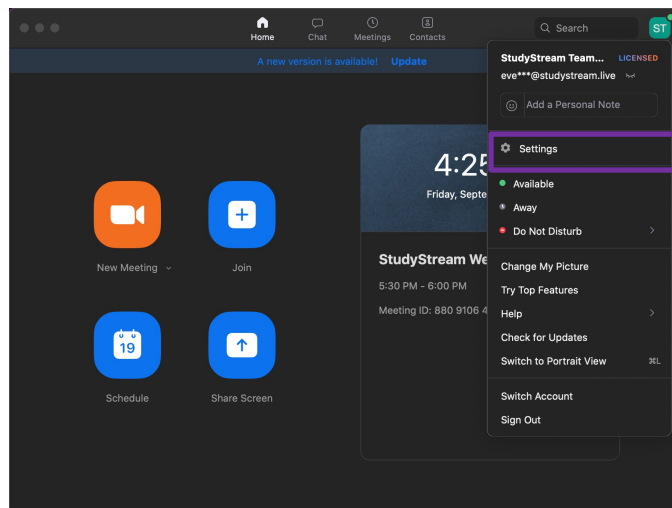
Home
Chat
Meetings
Contacts
Search
ST

A new version is available! Update

New Meeting
Join
19
Schedule
Share Screen

4:25
Friday, Septe

StudyStream We
5:30 PM - 6:00 PM
Meeting ID: 880 9106 4

StudyStream Team... LICENSED
eve***@studystream.live
Add a Personal Note
Settings
Available
Away
Do Not Disturb
Change My Picture
Try Top Features
Help
Check for Updates
Switch to Portrait View ⌘L
Switch Account
Sign Out